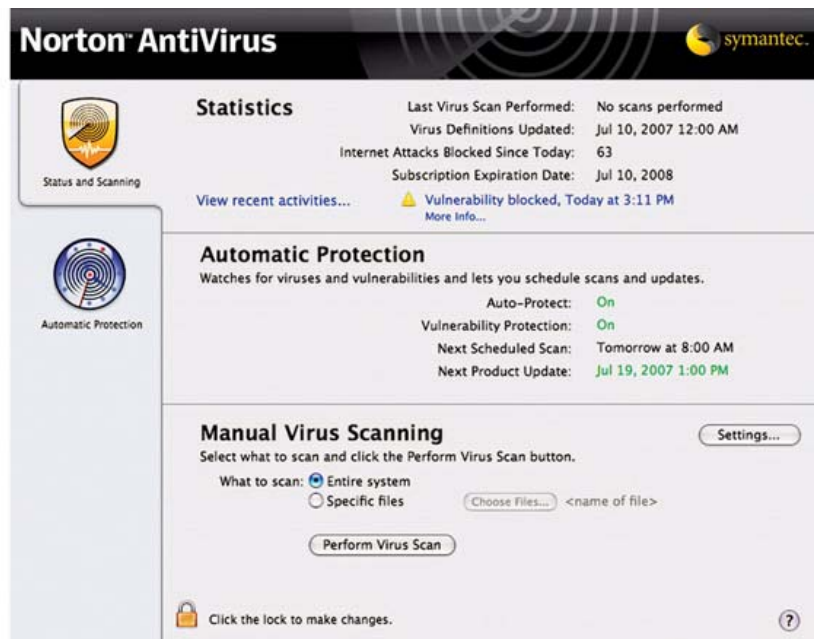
Norton™ AntiVirus

symantec.

Status and Scanning

Automatic Protection

Statistics

| | |
|---|---|
| Last Virus Scan Performed: | No scans performed |
| Virus Definitions Updated: | Jul 10, 2007 12:00 AM |
| Internet Attacks Blocked Since Today: | 63 |
| Subscription Expiration Date: | Jul 10, 2008 |

View recent activities...

Vulnerability blocked, Today at 3:11 PM
More Info...

Automatic Protection

Watches for viruses and vulnerabilities and lets you schedule scans and updates.

| | |
|---|---|
| Auto-Protect: | On |
| Vulnerability Protection: | On |
| Next Scheduled Scan: | Tomorrow at 8:00 AM |
| Next Product Update: | Jul 19, 2007 1:00 PM |

Manual Virus Scanning

Settings...

Select what to scan and click the Perform Virus Scan button.

What to scan: Entire system
Specific files

Choose Files... <name of file>

Perform Virus Scan

Click the lock to make changes.

?